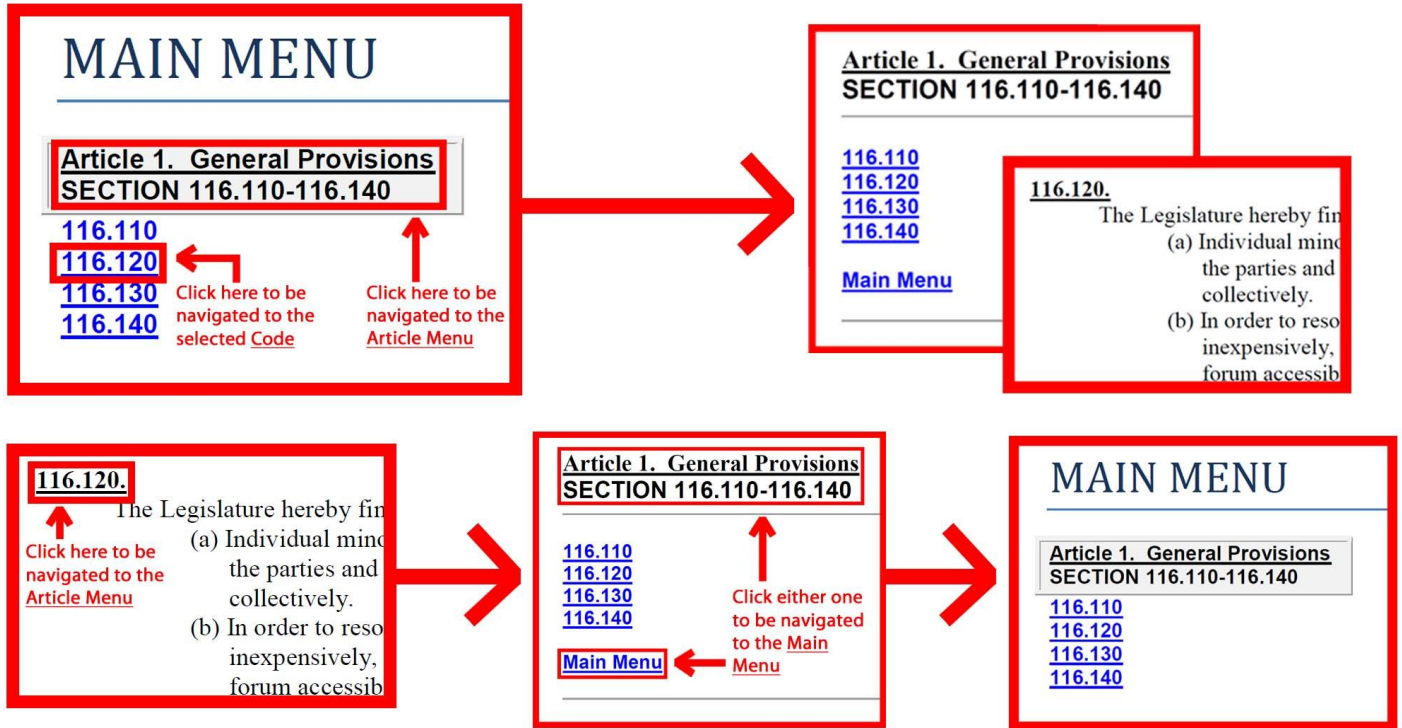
MAIN MENU

Article 1. General Provisions
SECTION 116.110-116.140

116.110
116.120
116.130
116.140

Click here to be navigated to the selected Code

Click here to be navigated to the Article Menu

Article 1. General Provisions
SECTION 116.110-116.140

116.110
116.120
116.130
116.140

Main Menu

116.120.
The Legislature hereby fin
(a) Individual minc
the parties and
collectively.
(b) In order to reso
inexpensively,
forum accessib

116.120.
The Legislature hereby fin
(a) Individual minc
the parties and
collectively.
(b) In order to reso
inexpensively,
forum accessib

Click here to be navigated to the Article Menu

Article 1. General Provisions
SECTION 116.110-116.140

116.110
116.120
116.130
116.140

Main Menu

Click either one to be navigated to the Main Menu

MAIN MENU

Article 1. General Provisions
SECTION 116.110-116.140

116.110
116.120
116.130
116.140